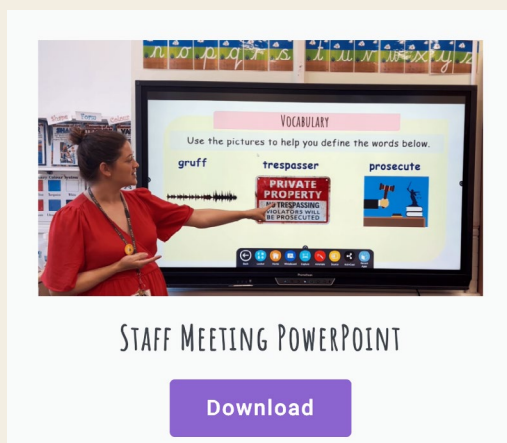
n o p q r s t u v w x y z

Vocabulary

Use the pictures to help you define the words below.

gruff

trespasser

prosecute

PRIVATE PROPERTY

NO TRESPASSING

VIOLATORS WILL BE PROSECUTED

Staff Meeting PowerPoint

Download